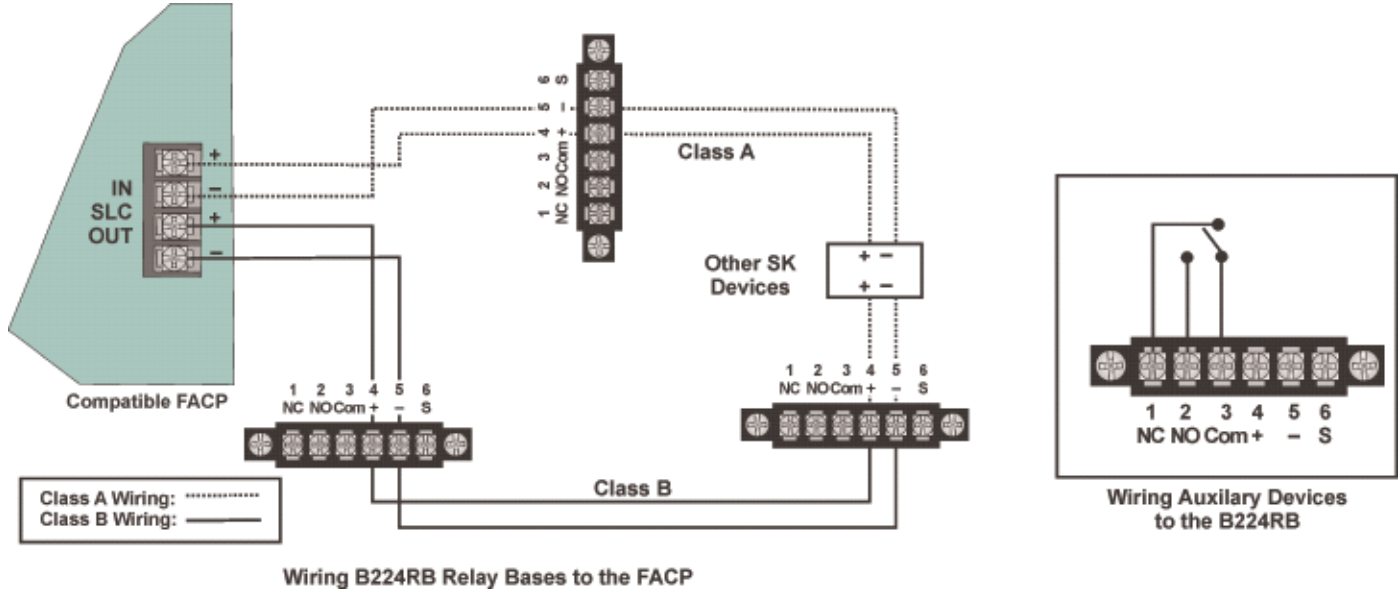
IN
SLC
OUT
+
–
+
–

Compatible FACP

1 NC
2 NO
3 Com
4 +
5 –
6 S

Class A

Other SK Devices
+ –
+ –

1 2 3 4 5 6
NC NO Com + – S

1 2 3 4 5 6
NC NO Com + – S

Class B

Class A Wiring:
Class B Wiring:

Wiring B224RB Relay Bases to the FACP

1 2 3 4 5 6
NC NO Com + – S

Wiring Auxilary Devices to the B224RB